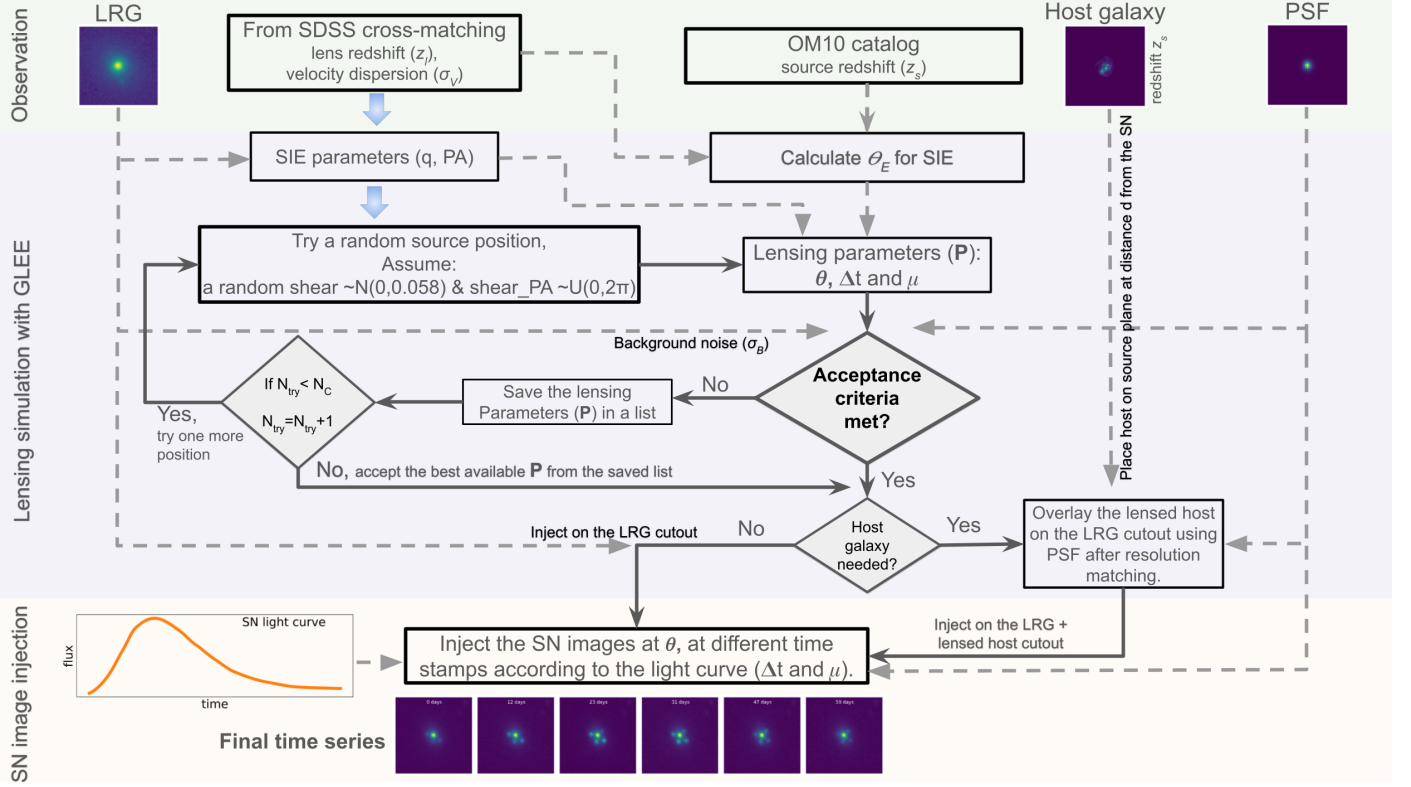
Observation

LRG

From SDSS cross-matching
lens redshift ($z_l$),
velocity dispersion ($\sigma_V$)

OM10 catalog
source redshift ($z_s$)

Host galaxy

redshift $z_s$

PSF

Lensing simulation with GLEE

SIE parameters (q, PA)

Calculate $\theta_E$ for SIE

Place host on source plane at distance d from the SN

Try a random source position,
Assume:
a random shear ~N(0,0.058) & shear_PA ~U(0,2π)

Lensing parameters (**P**):
$\theta$, $\Delta$t and $\mu$

Background noise ($\sigma_B$)

If $N_{try}$ < $N_C$

$N_{try}$=$N_{try}$+1

Yes,
try one more position

No

Save the lensing Parameters (**P**) in a list

Acceptance criteria met?

No, accept the best available **P** from the saved list

Yes

Inject on the LRG cutout

No

Host galaxy needed?

Yes

Overlay the lensed host on the LRG cutout using PSF after resolution matching.

SN image injection

SN light curve

flux

time

Inject on the LRG + lensed host cutout

Inject the SN images at $\theta$, at different time stamps according to the light curve ($\Delta$t and $\mu$).

0 days

12 days

23 days

31 days

47 days

59 days

Final time series